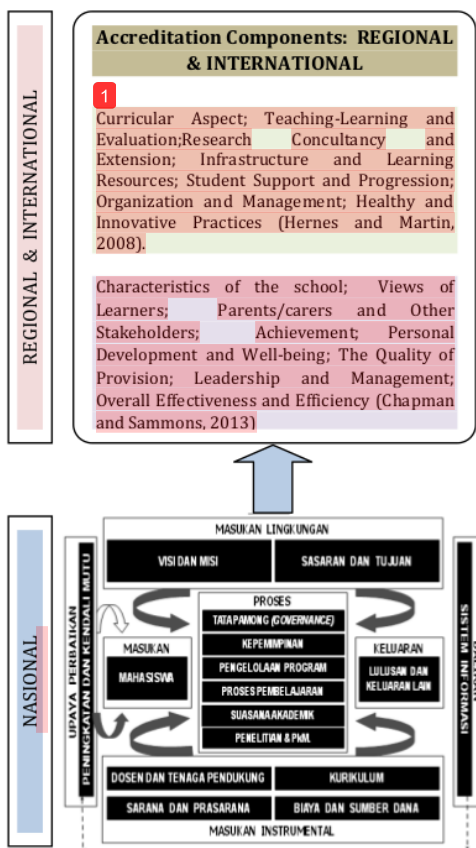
REGIONAL & INTERNATIONAL

Accreditation Components: REGIONAL & INTERNATIONAL

1

Curricular Aspect; Teaching-Learning and Evaluation;Research Consultancy and Extension; Infrastructure and Learning Resources; Student Support and Progression; Organization and Management; Healthy and Innovative Practices (Hernes and Martin, 2008).

Characteristics of the school; Views of Learners; Parents/carers and Other Stakeholders; Achievement; Personal Development and Well-being; The Quality of Provision; Leadership and Management; Overall Effectiveness and Efficiency (Chapman and Sammons, 2013)

NASIONAL

MASUKAN LINGKUNGAN

VISI DAN MISI

SASARAN DAN TUJUAN

UPAYA PERBAIKAN PENINGKATAN DAN KENDALI MUTU

PROSES

TATA PAMONG (GOVERNANCE)

KEPEMIMPINAN

PENGELOLAAN PROGRAM

PROSES PEMBELAJARAN

SUASANA AKADEMIK

PENELITIAN & PkM.

MASUKAN

MAHASISWA

KELUARAN

LULUSAN DAN KELUARAN LAIN

SISTEM INFORMASI

DOSEN DAN TENAGA PENDUKUNG

KURIKULUM

SARANA DAN PRASARANA

BIAYA DAN SUMBER DANA

MASUKAN INSTRUMENTAL